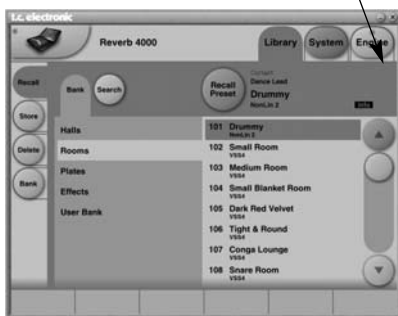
t.c. electronic

Reverb 4000

Library System Engine

Recall

Store

Delete

Bank

Bank Search

Recall Preset

Current
Dance Lead
Drummy
NonLin 2

Info

Halls
Rooms
Plates
Effects
User Bank

| | |
|---|---|
| 101 | Drummy NonLin 2 |
| 102 | Small Room VSS4 |
| 103 | Medium Room VSS4 |
| 104 | Small Blanket Room VSS4 |
| 105 | Dark Red Velvet VSS4 |
| 106 | Tight & Round VSS4 |
| 107 | Conga Lounge VSS4 |
| 108 | Snare Room VSS4 |